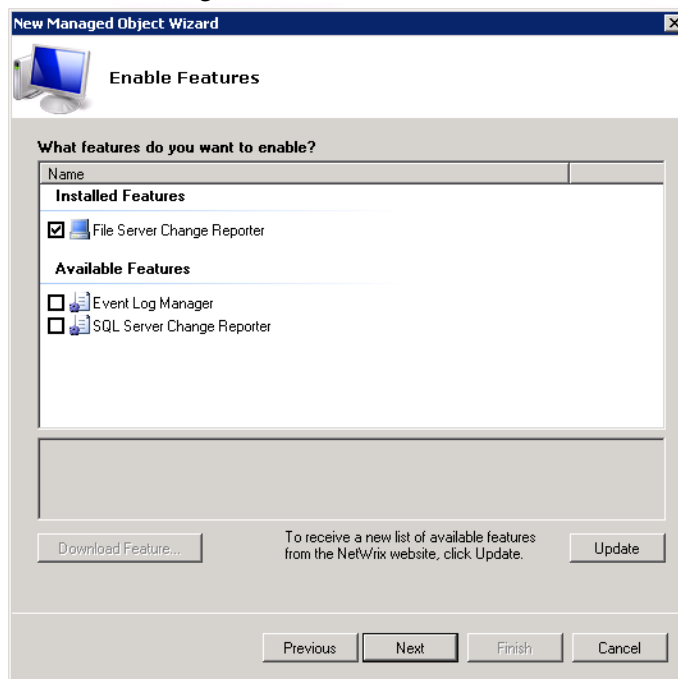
New Managed Object Wizard

Enable Features

What features do you want to enable?

Name

Installed Features

File Server Change Reporter

Available Features

Event Log Manager

SQL Server Change Reporter

Download Feature...

To receive a new list of available features from the NetWrix website, click Update.

Update

Previous

Next

Finish

Cancel